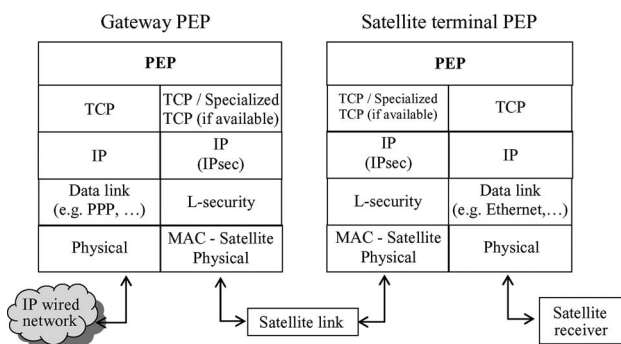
Gateway PEP

| PEP | |
|---|---|
| TCP | TCP / Specialized TCP (if available) |
| IP | IP (IPsec) |
| Data link (e.g. PPP, …) | L-security |
| Physical | MAC - Satellite Physical |

Satellite terminal PEP

| PEP | |
|---|---|
| TCP / Specialized TCP (if available) | TCP |
| IP (IPsec) | IP |
| L-security | Data link (e.g. Ethernet,…) |
| MAC - Satellite Physical | Physical |

IP wired network

Satellite link

Satellite receiver